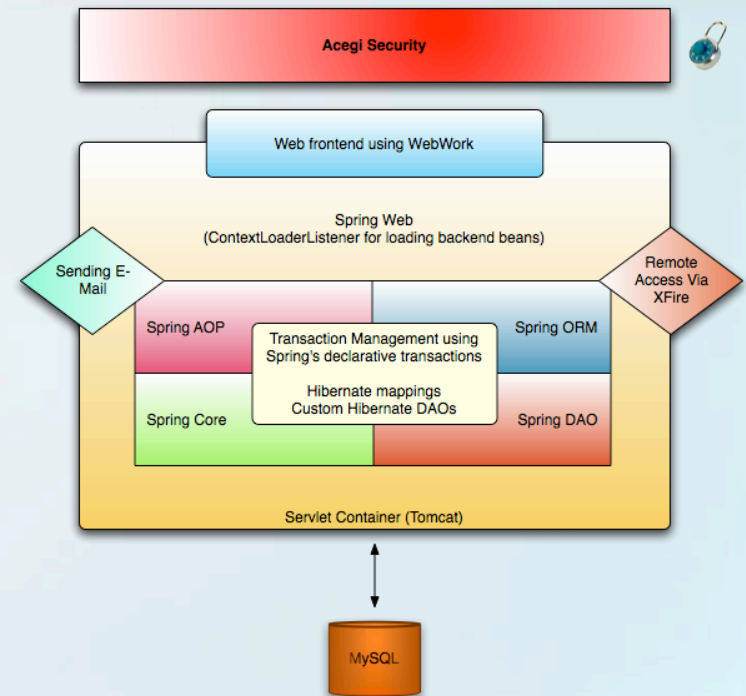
Acegi Security

Web frontend using WebWork

Spring Web
(ContextLoaderListener for loading backend beans)

Sending E-Mail

Remote Access Via XFire

Spring AOP

Transaction Management using Spring's declarative transactions

Hibernate mappings
Custom Hibernate DAOs

Spring ORM

Spring Core

Spring DAO

Servlet Container (Tomcat)

MySQL